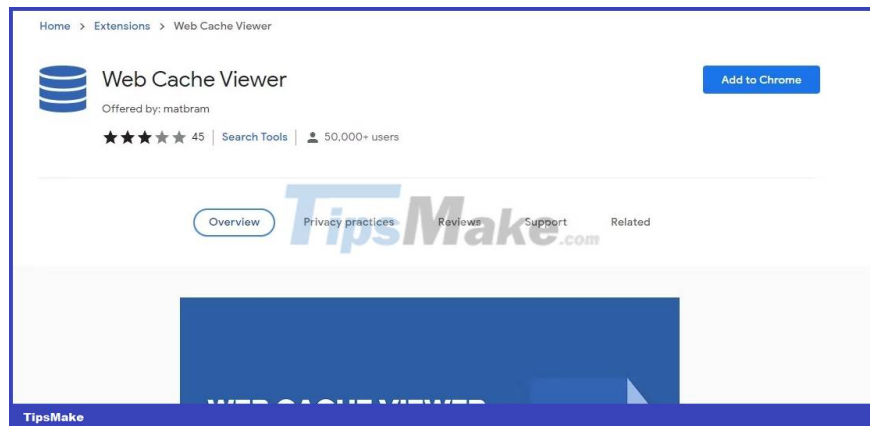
Home > Extensions > Web Cache Viewer

Web Cache Viewer

Offered by: matbram

45 | Search Tools | 50,000+ users

Add to Chrome

TipsMake.com

Overview Privacy practices Reviews Support Related

WEB CACHE VIEWER

TipsMake